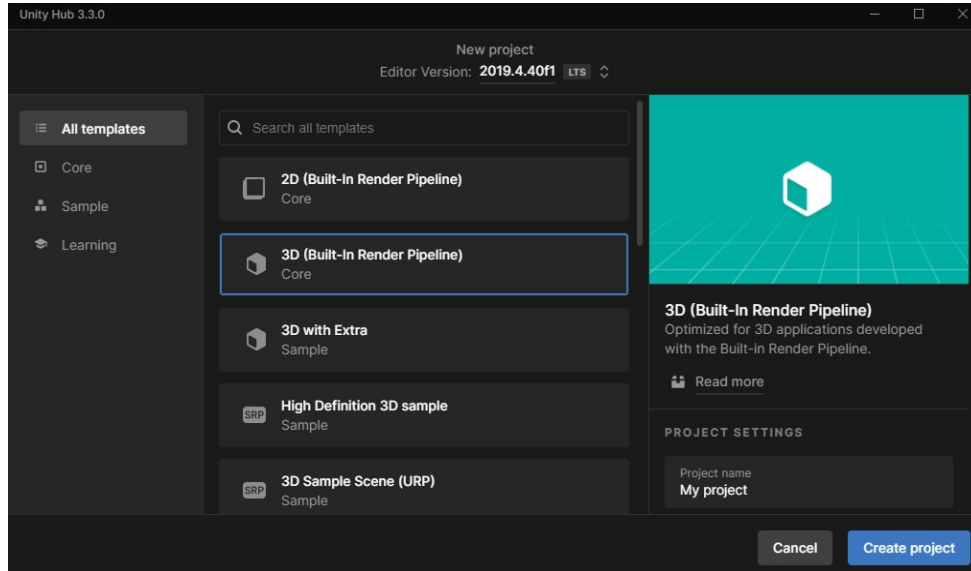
Unity Hub 3.3.0

New project
Editor Version: 2019.4.40f1 LTS

All templates
Core
Sample
Learning

Search all templates

2D (Built-In Render Pipeline)
Core

3D (Built-In Render Pipeline)
Core

3D with Extra
Sample

SRP High Definition 3D sample
Sample

SRP 3D Sample Scene (URP)
Sample

3D (Built-In Render Pipeline)
Optimized for 3D applications developed with the Built-in Render Pipeline.

Read more

PROJECT SETTINGS

Project name
My project

Cancel
Create project